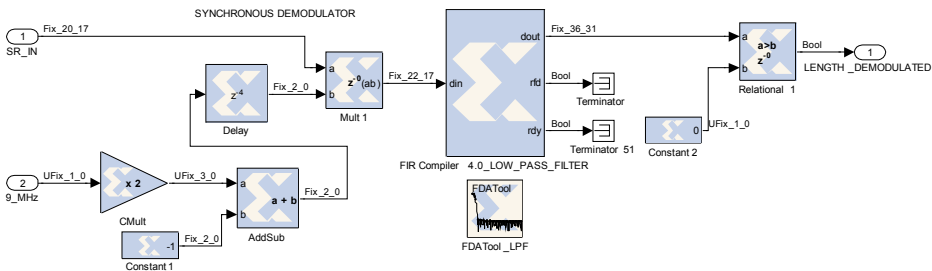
SYNCHRONOUS DEMODULATOR

1
SR_IN
Fix_20_17

$z^{-4}$
Fix_2_0
Delay

a
b
$z^{-0}$(ab)
Mult 1
Fix_22_17

din
dout
rfd
rdy
Fix_36_31
Bool
Bool
Terminator
Terminator 51
FIR Compiler 4.0_LOW_PASS_FILTER

a
b
a>b
$z^{-0}$
Relational 1
Bool
1
LENGTH _DEMODULATED

0
UFix_1_0
Constant 2

2
9_MHz
UFix_1_0
x 2
CMult
UFix_3_0

a
b
a + b
AddSub
Fix_2_0

-1
Fix_2_0
Constant 1

FDATool
FDATool _LPF